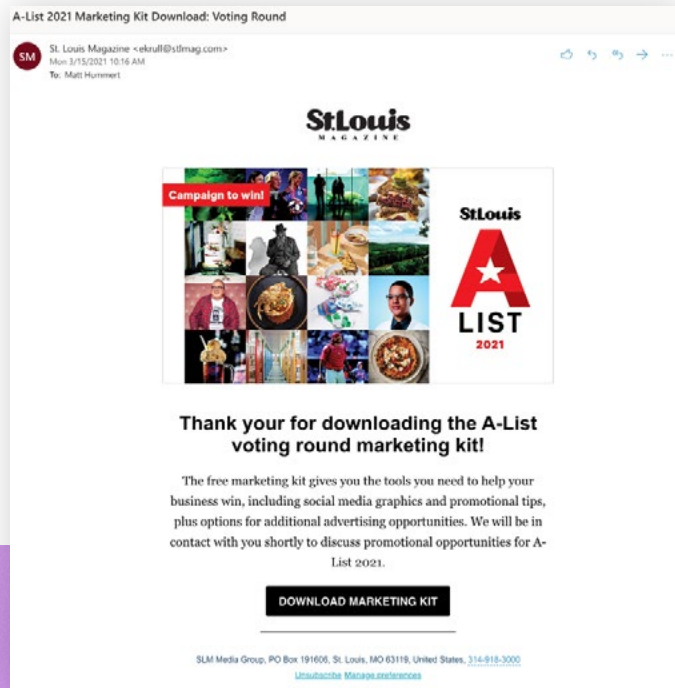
A-List 2021 Marketing Kit Download: Voting Round

SM

St. Louis Magazine <ekrull@stlmag.com>
Mon 3/15/2021 10:16 AM
To: Matt Hummert

St.Louis
MAGAZINE

Campaign to win!

St.Louis
A
LIST
2021

Thank your for downloading the A-List voting round marketing kit!

The free marketing kit gives you the tools you need to help your business win, including social media graphics and promotional tips, plus options for additional advertising opportunities. We will be in contact with you shortly to discuss promotional opportunities for A-List 2021.

DOWNLOAD MARKETING KIT

SLM Media Group, PO Box 191606, St. Louis, MO 63119, United States, 314-918-3000
Unsubscribe Manage preferences